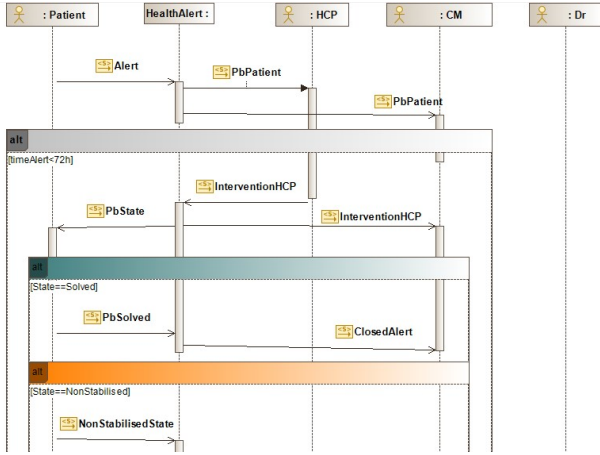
: Patient

HealthAlert :

: HCP

: CM

: Dr

Alert

PbPatient

PbPatient

alt

[timeAlert<72h]

InterventionHCP

PbState

InterventionHCP

alt

[State==Solved]

PbSolved

ClosedAlert

alt

[State==NonStabilised]

NonStabilisedState